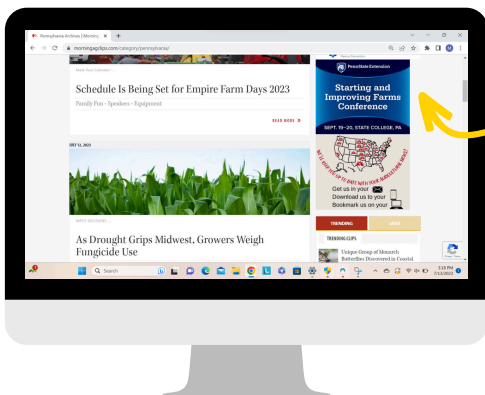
Pennsylvania Archives | Morning ×

morningagclips.com/category/pennsylvania/

Mark Your Calendar

Schedule Is Being Set for Empire Farm Days 2023

Family Fun - Speakers - Equipment

READ MORE

JULY 13, 2023

WATER RESOURCES

As Drought Grips Midwest, Growers Weigh Fungicide Use

PennState Extension

Starting and Improving Farms Conference

SEPT. 19-20, STATE COLLEGE, PA

BE SURE TO KEEP UP TO DATE WITH YOUR AGRICULTURE NEWS!

Get us in your

Download us to your

Bookmark us on your

TRENDING

TRENDING CLIPS

Unique Group of Monarch Butterflies Discovered in Coastal

Search

3:13 PM
7/13/2023